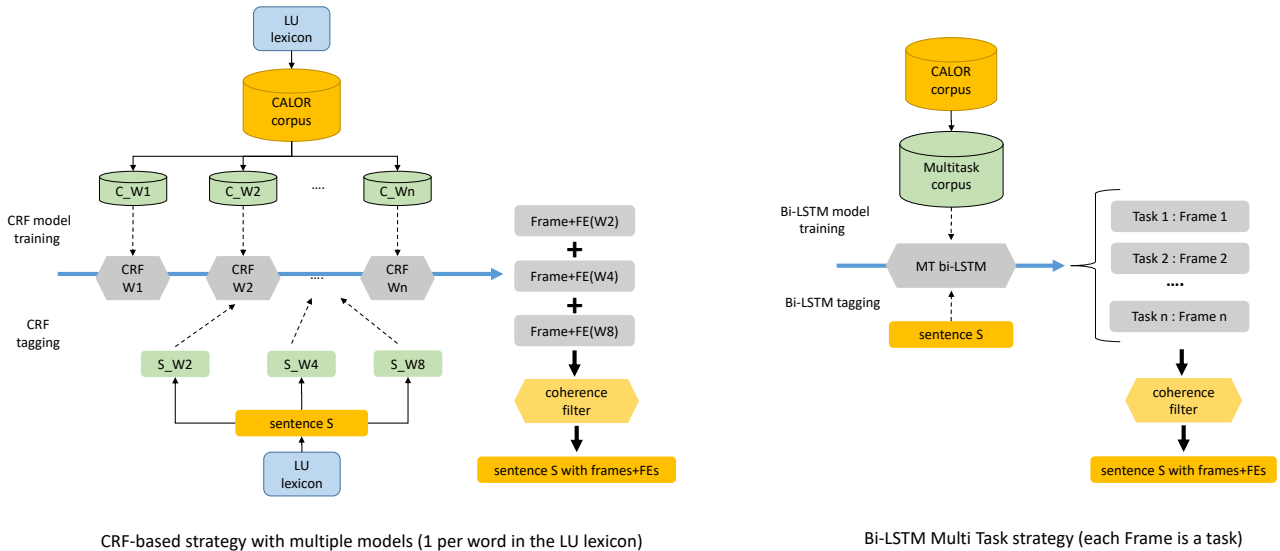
LU lexicon

CALOR corpus

C_W1
C_W2
....
C_Wn

CRF model training

CRF W1
CRF W2
....
CRF Wn

CRF tagging

S_W2
S_W4
S_W8

sentence S

LU lexicon

Frame+FE(W2)
+
Frame+FE(W4)
+
Frame+FE(W8)

coherence filter

sentence S with frames+FEs

CRF-based strategy with multiple models (1 per word in the LU lexicon)

CALOR corpus

Multitask corpus

Bi-LSTM model training

MT bi-LSTM

Bi-LSTM tagging

sentence S

Task 1 : Frame 1
Task 2 : Frame 2
....
Task n : Frame n

coherence filter

sentence S with frames+FEs

Bi-LSTM Multi Task strategy (each Frame is a task)